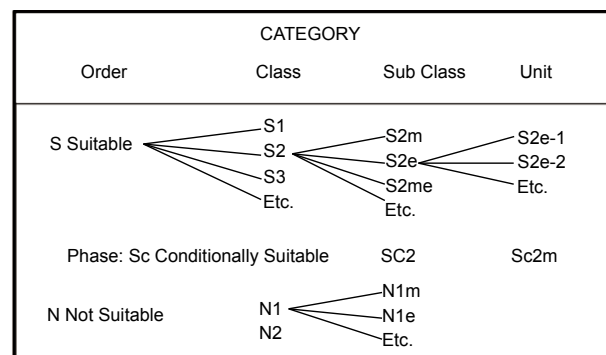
CATEGORY

| Order | Class | Sub Class | Unit |
|---|---|---|---|
| S Suitable | S1 S2 S3 Etc. | S2m S2e S2me Etc. | S2e-1 S2e-2 Etc. |
| Phase: Sc Conditionally Suitable | | SC2 | Sc2m |
| N Not Suitable | N1 N2 | N1m N1e Etc. | |